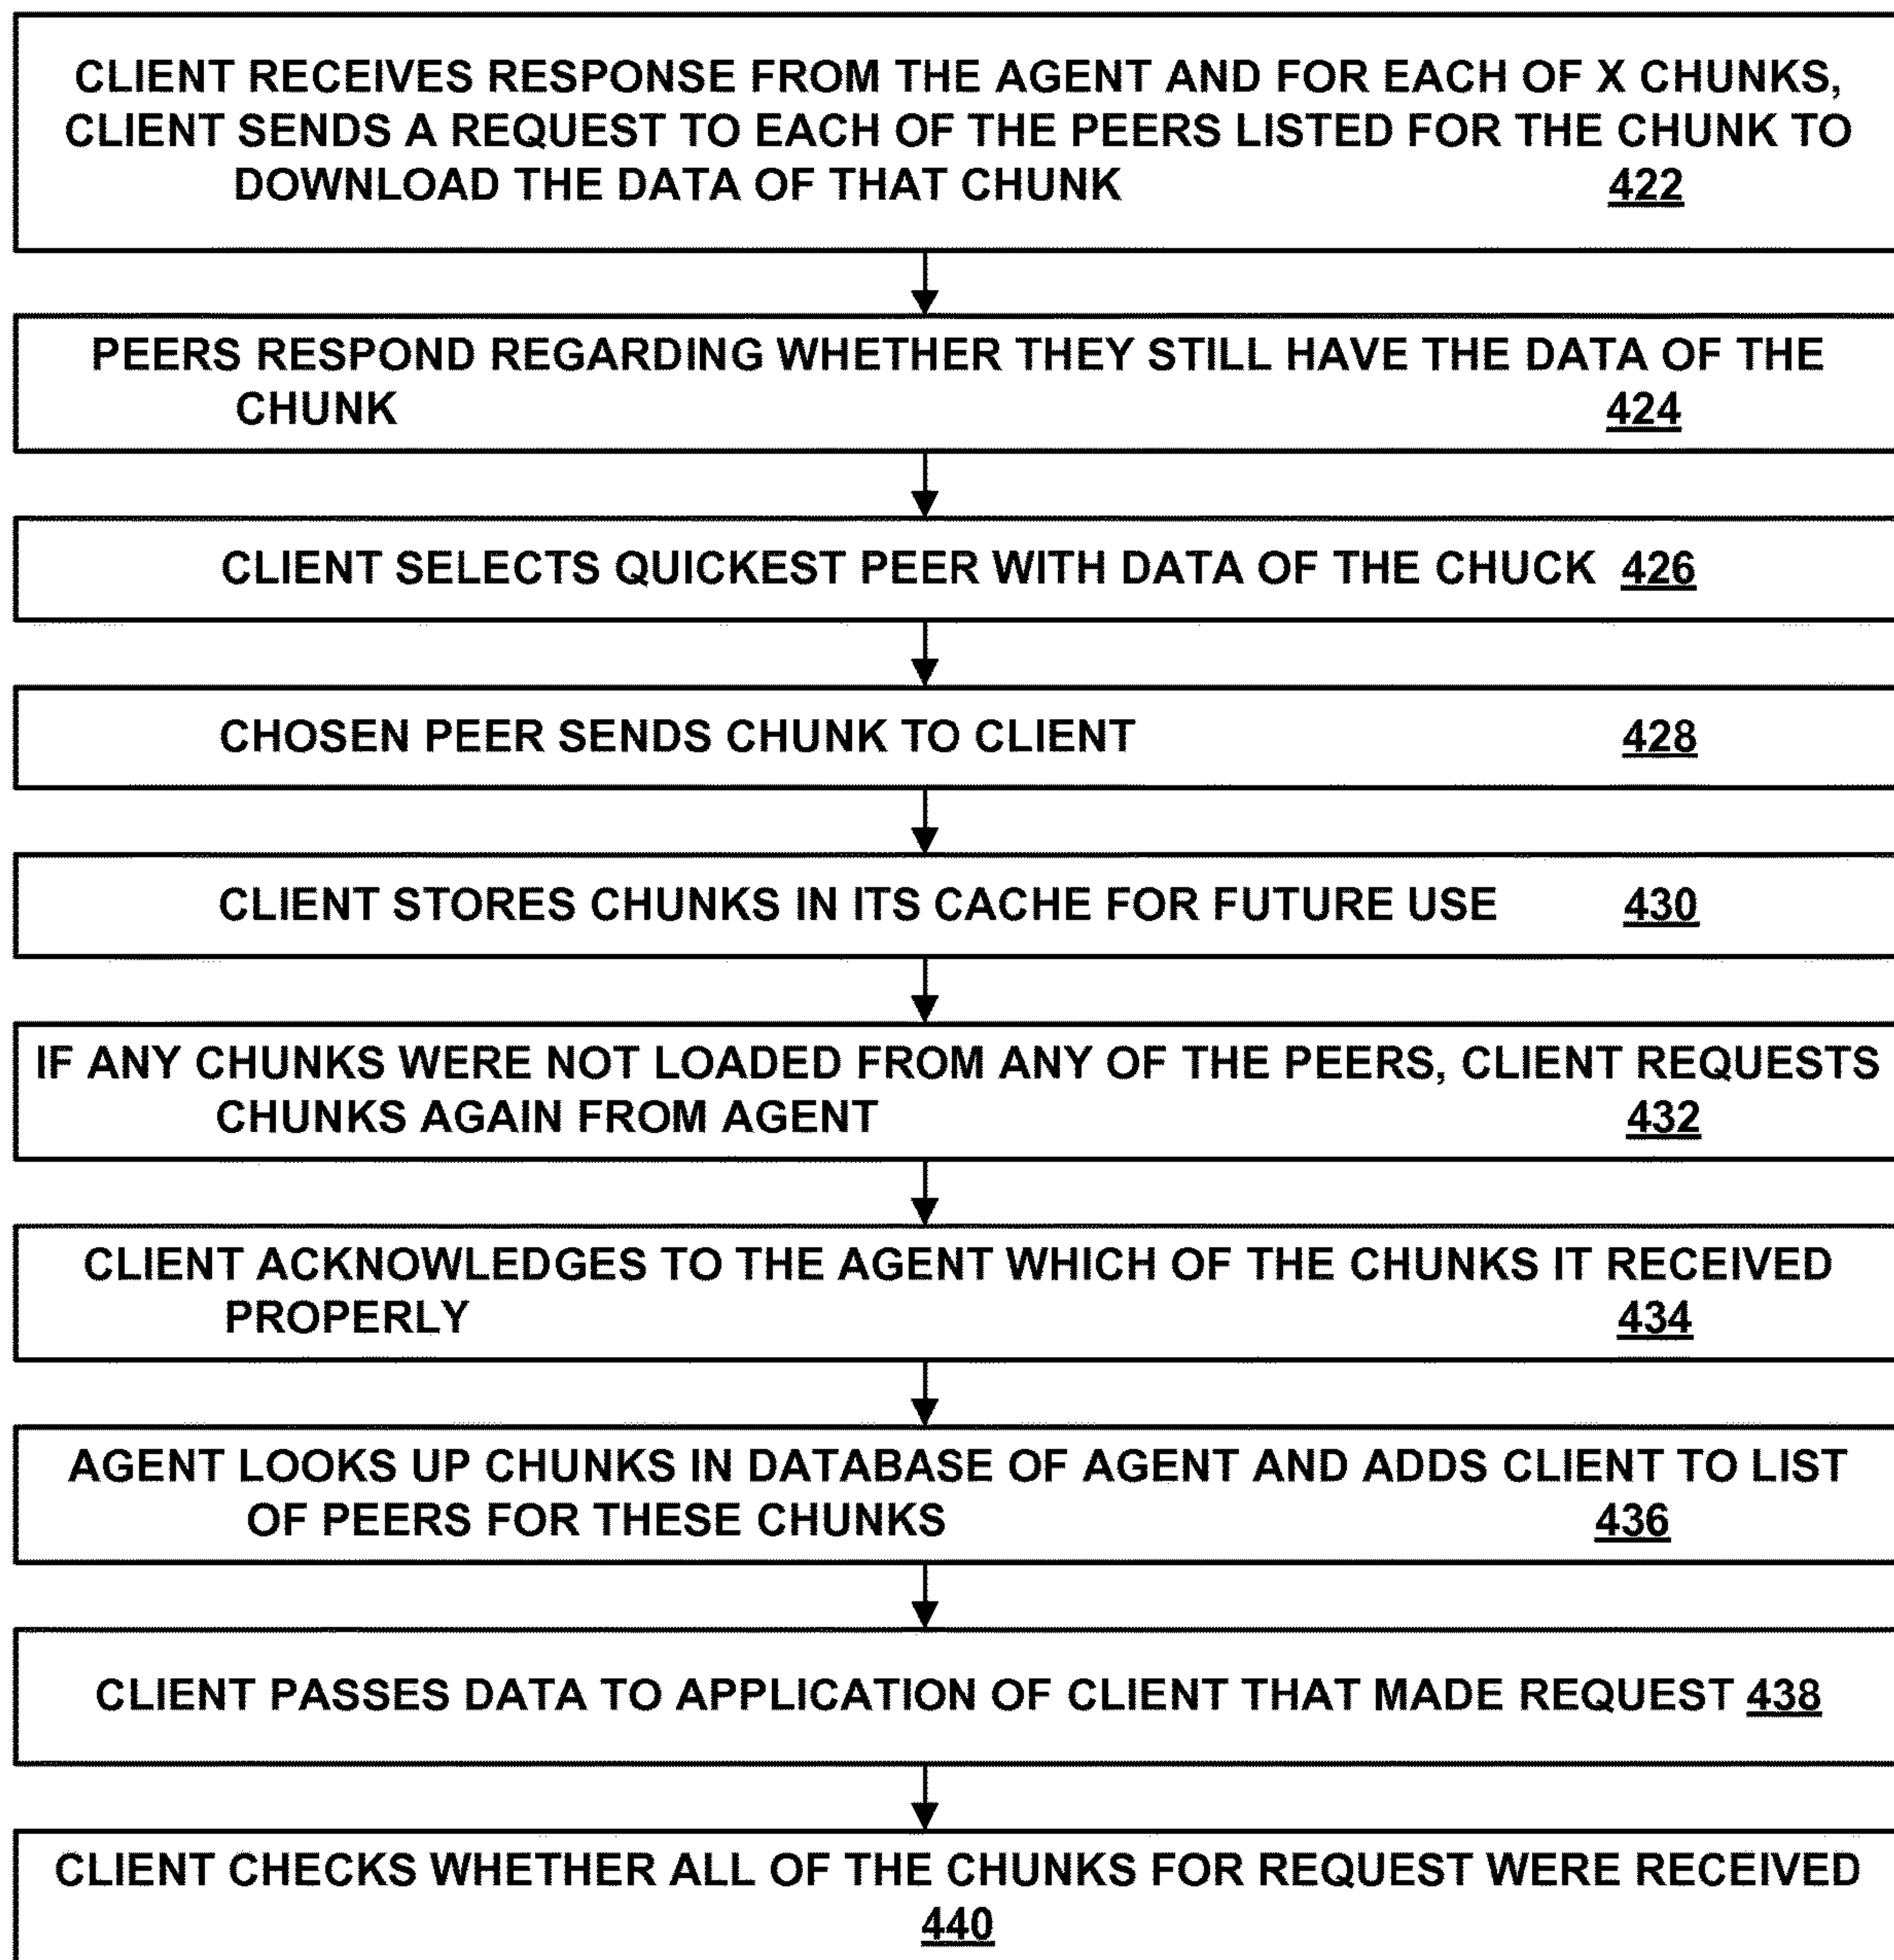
CLIENT RECEIVES RESPONSE FROM THE AGENT AND FOR EACH OF X CHUNKS, CLIENT SENDS A REQUEST TO EACH OF THE PEERS LISTED FOR THE CHUNK TO DOWNLOAD THE DATA OF THAT CHUNK 422

PEERS RESPOND REGARDING WHETHER THEY STILL HAVE THE DATA OF THE CHUNK 424

CLIENT SELECTS QUICKEST PEER WITH DATA OF THE CHUCK 426

CHOSEN PEER SENDS CHUNK TO CLIENT 428

CLIENT STORES CHUNKS IN ITS CACHE FOR FUTURE USE 430

IF ANY CHUNKS WERE NOT LOADED FROM ANY OF THE PEERS, CLIENT REQUESTS CHUNKS AGAIN FROM AGENT 432

CLIENT ACKNOWLEDGES TO THE AGENT WHICH OF THE CHUNKS IT RECEIVED PROPERLY 434

AGENT LOOKS UP CHUNKS IN DATABASE OF AGENT AND ADDS CLIENT TO LIST OF PEERS FOR THESE CHUNKS 436

CLIENT PASSES DATA TO APPLICATION OF CLIENT THAT MADE REQUEST 438

CLIENT CHECKS WHETHER ALL OF THE CHUNKS FOR REQUEST WERE RECEIVED 440